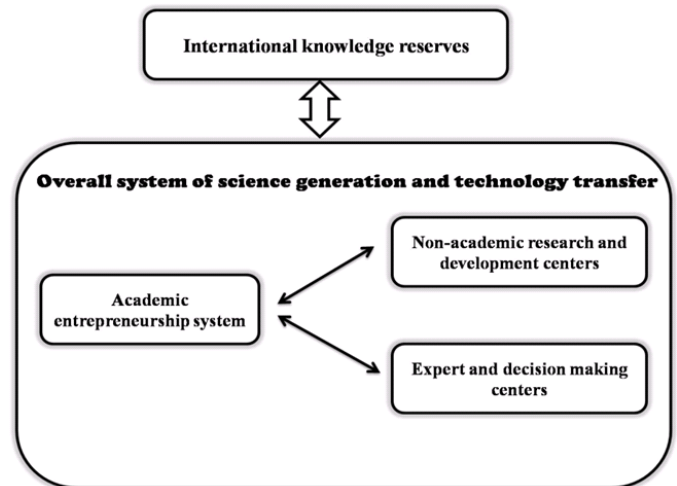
International knowledge reserves

Overall system of science generation and technology transfer

Non-academic research and development centers

Academic entrepreneurship system

Expert and decision making centers